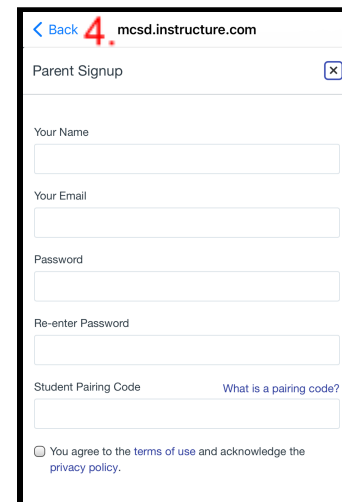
< Back 4. mcsd.instructure.com

Parent Signup

Your Name

Your Email

Password

Re-enter Password

Student Pairing Code

What is a pairing code?

You agree to the terms of use and acknowledge the privacy policy.